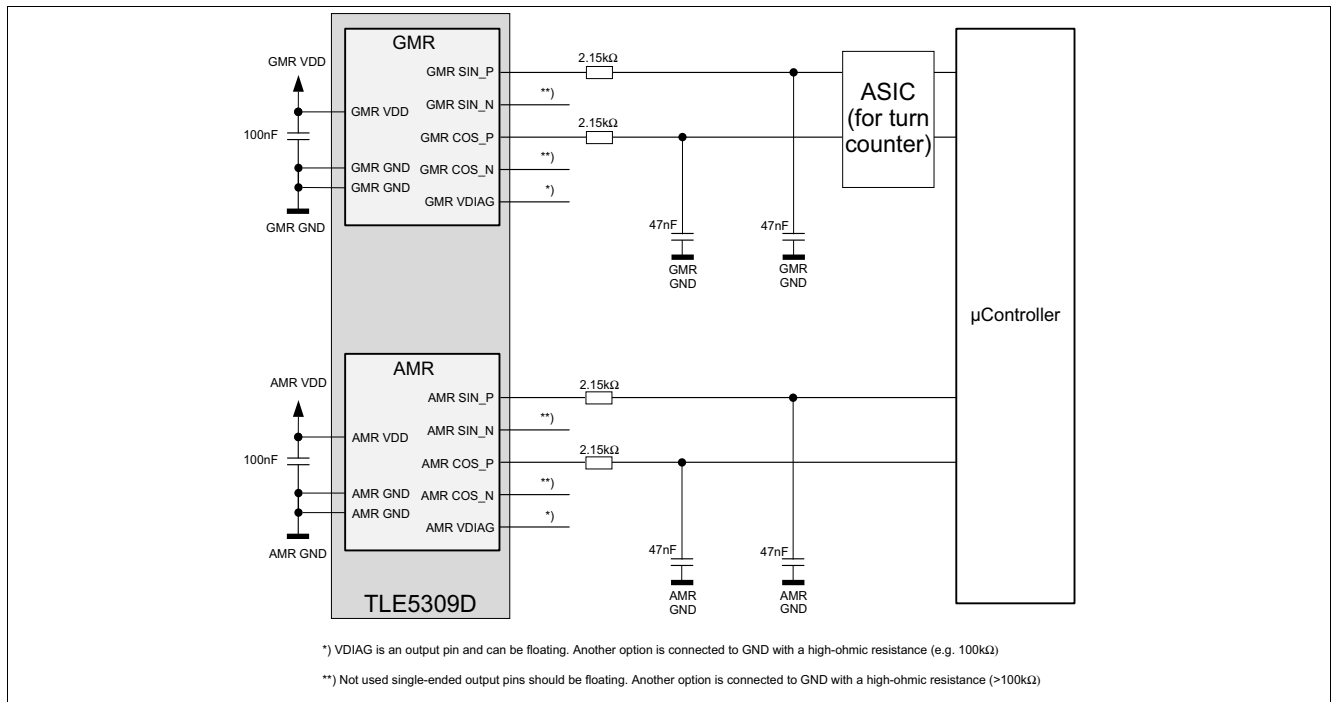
GMR VDD

100nF

GMR GND

GMR

GMR VDD

GMR GND

GMR GND

GMR SIN_P

GMR SIN_N

GMR COS_P

GMR COS_N

GMR VDIAG

2.15kΩ

**)

2.15kΩ

**)

*)

47nF

GMR GND

47nF

GMR GND

ASIC (for turn counter)

µController

AMR VDD

100nF

AMR GND

AMR

AMR VDD

AMR GND

AMR GND

AMR SIN_P

AMR SIN_N

AMR COS_P

AMR COS_N

AMR VDIAG

2.15kΩ

**)

2.15kΩ

**)

*)

47nF

AMR GND

47nF

AMR GND

TLE5309D

*) VDIAG is an output pin and can be floating. Another option is connected to GND with a high-ohmic resistance (e.g. 100kΩ)

**) Not used single-ended output pins should be floating. Another option is connected to GND with a high-ohmic resistance (>100kΩ)